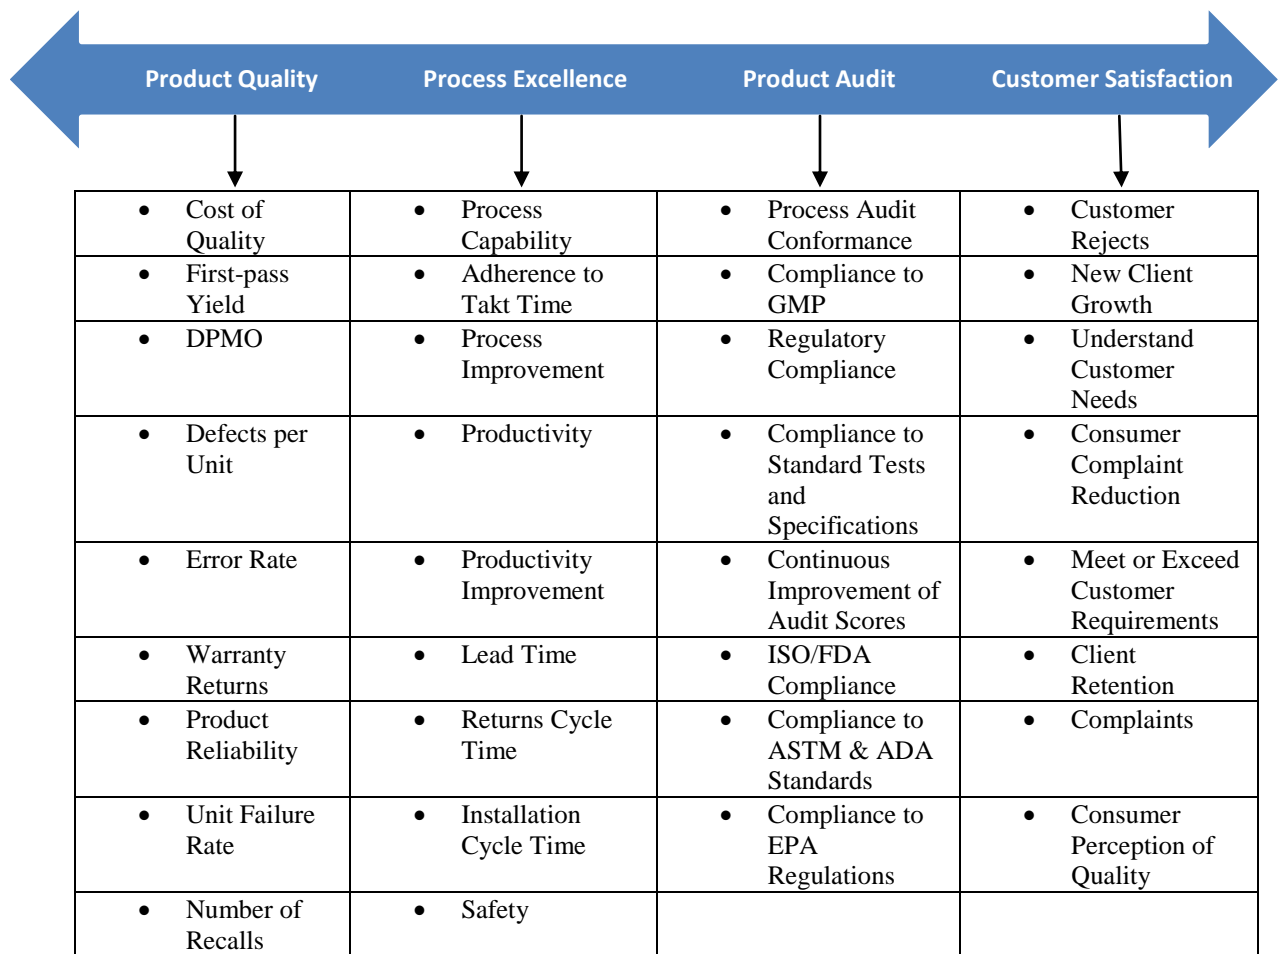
Product Quality
Process Excellence
Product Audit
Customer Satisfaction

| Product Quality | Process Excellence | Product Audit | Customer Satisfaction |
|---|---|---|---|
| • Cost of Quality | • Process Capability | • Process Audit Conformance | • Customer Rejects |
| • First-pass Yield | • Adherence to Takt Time | • Compliance to GMP | • New Client Growth |
| • DPMO | • Process Improvement | • Regulatory Compliance | • Understand Customer Needs |
| • Defects per Unit | • Productivity | • Compliance to Standard Tests and Specifications | • Consumer Complaint Reduction |
| • Error Rate | • Productivity Improvement | • Continuous Improvement of Audit Scores | • Meet or Exceed Customer Requirements |
| • Warranty Returns | • Lead Time | • ISO/FDA Compliance | • Client Retention |
| • Product Reliability | • Returns Cycle Time | • Compliance to ASTM & ADA Standards | • Complaints |
| • Unit Failure Rate | • Installation Cycle Time | • Compliance to EPA Regulations | • Consumer Perception of Quality |
| • Number of Recalls | • Safety | | |